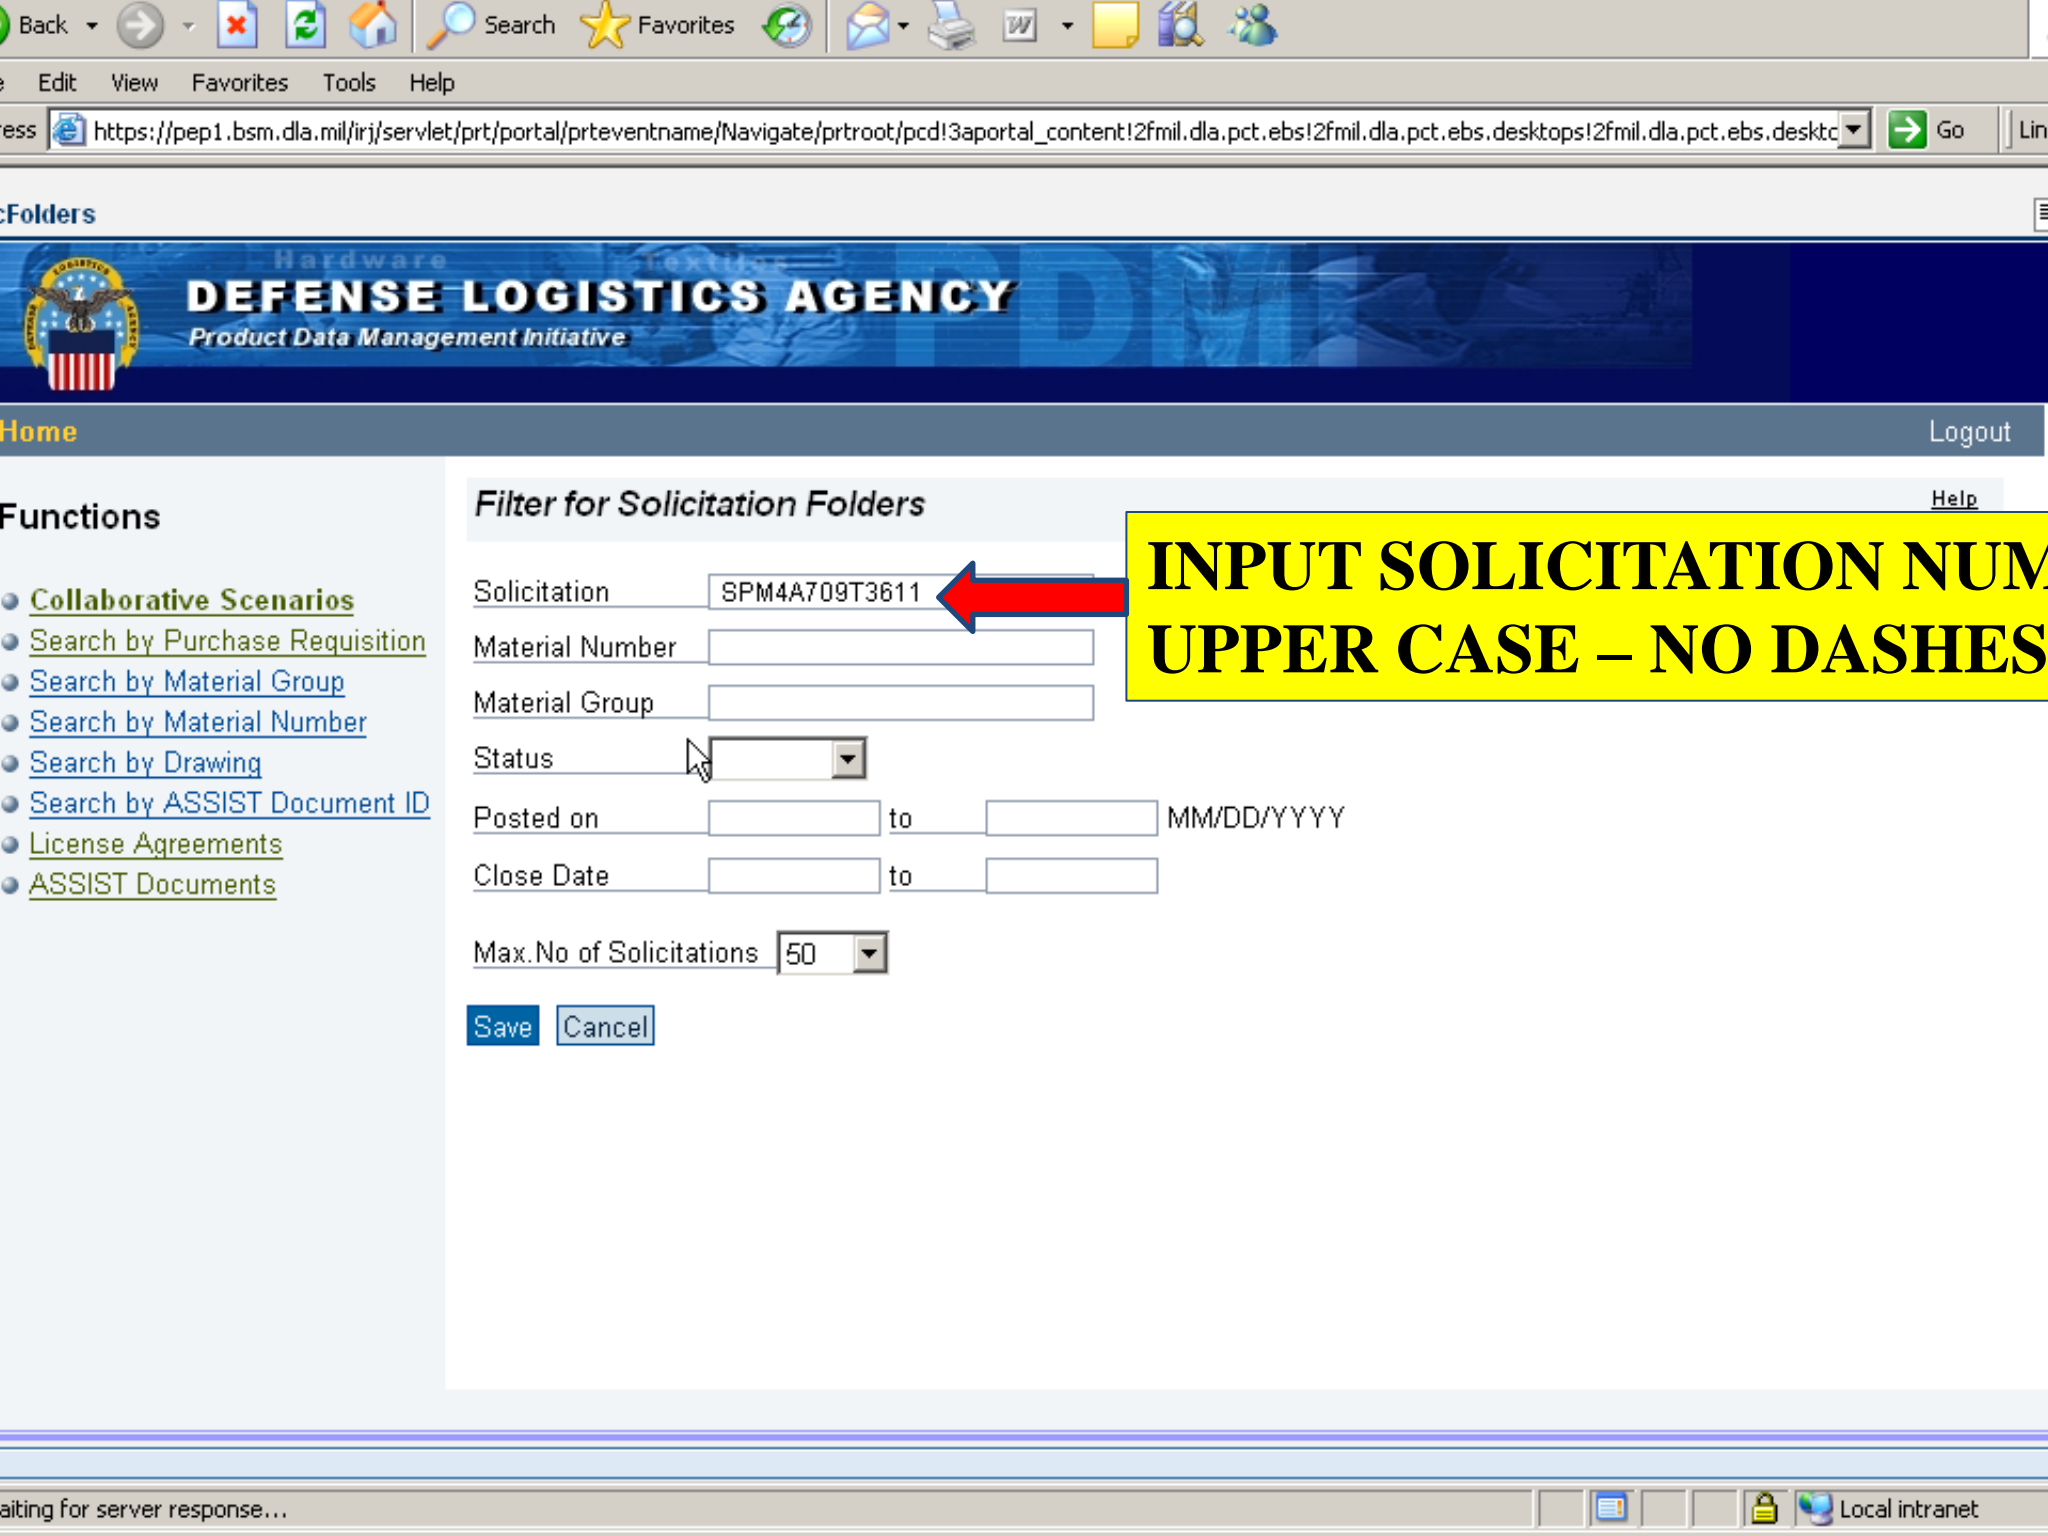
Back Search Favorites

Edit View Favorites Tools Help

ess https://pep1.bsm.dla.mil/irj/servlet/prt/portal/prteventname/Navigate/prtroot/pcd!3aportal_content!2fmil.dla.pct.ebs!2fmil.dla.pct.ebs.desktops!2fmil.dla.pct.ebs.desktc Go Lin

cFolders

Hardware Textiles

DEFENSE LOGISTICS AGENCY

Product Data Management Initiative

PDMI

Home Logout

Functions

Collaborative Scenarios
Search by Purchase Requisition
Search by Material Group
Search by Material Number
Search by Drawing
Search by ASSIST Document ID
License Agreements
ASSIST Documents

Filter for Solicitation Folders

Help

INPUT SOLICITATION NUM
UPPER CASE – NO DASHES

Solicitation SPM4A709T3611

Material Number

Material Group

Status

Posted on to MM/DD/YYYY

Close Date to

Max.No of Solicitations 50

Save Cancel

aiting for server response...

Local intranet